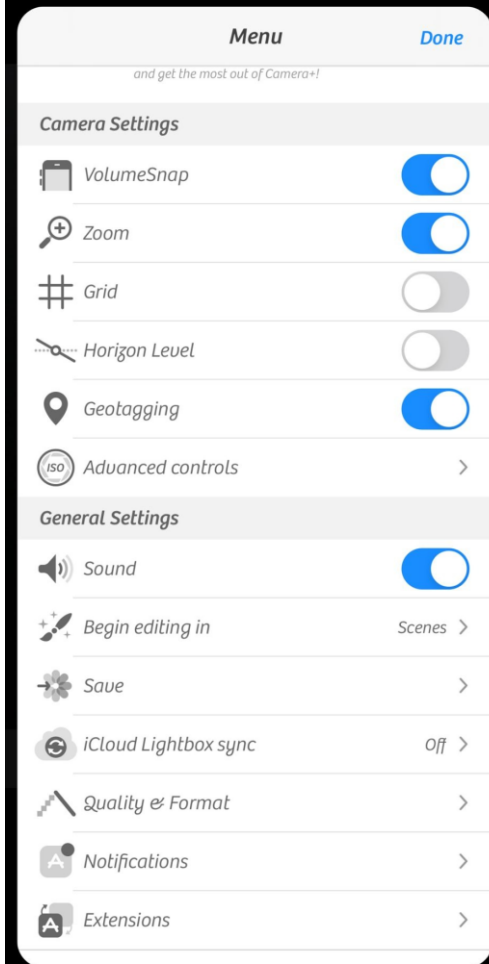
Menu

Done

and get the most out of Camera+!

Camera Settings

VolumeSnap

Zoom

Grid

Horizon Level

Geotagging

ISO Advanced controls

General Settings

Sound

Begin editing in

Scenes

Save

iCloud Lightbox sync

Off

Quality & Format

Notifications

Extensions